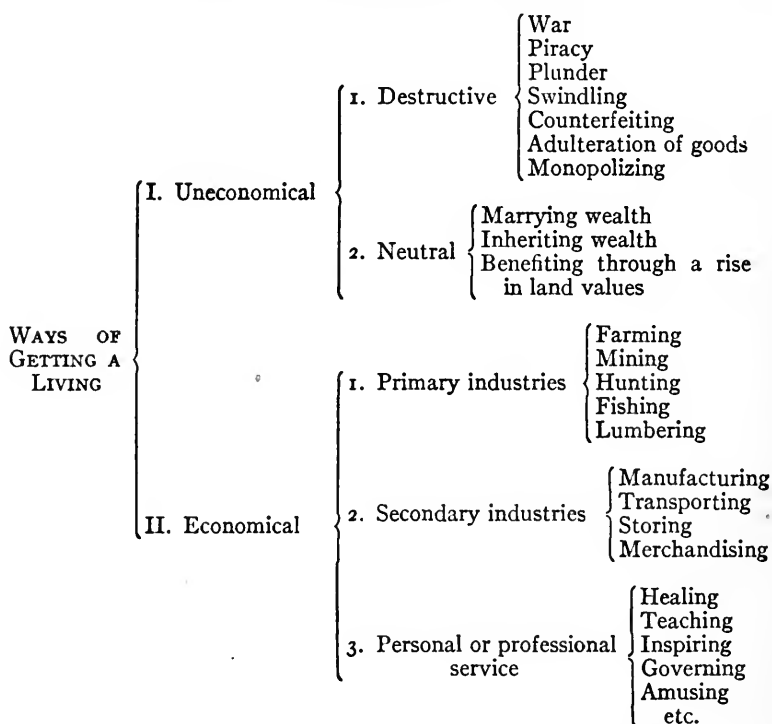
WAYS OF GETTING A LIVING

I. Uneconomical

1. Destructive

War
Piracy
Plunder
Swindling
Counterfeiting
Adulteration of goods
Monopolizing

2. Neutral

Marrying wealth
Inheriting wealth
Benefiting through a rise in land values

II. Economical

1. Primary industries

Farming
Mining
Hunting
Fishing
Lumbering

2. Secondary industries

Manufacturing
Transporting
Storing
Merchandising

3. Personal or professional service

Healing
Teaching
Inspiring
Governing
Amusing
etc.